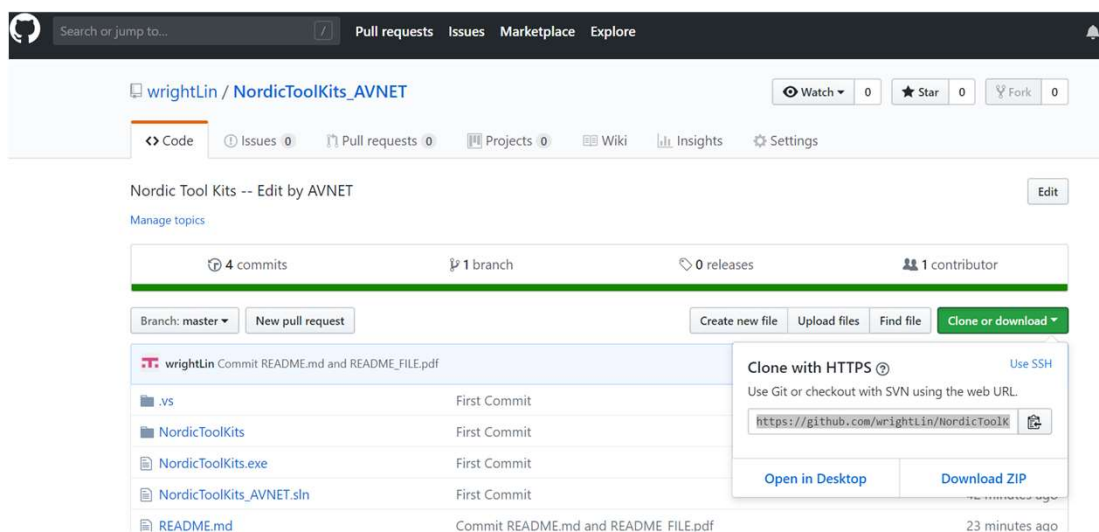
Search or jump to... / Pull requests Issues Marketplace Explore

wrightLin / NordicToolKits_AVNET

Watch 0 Star 0 Fork 0

Code Issues 0 Pull requests 0 Projects 0 Wiki Insights Settings

Nordic Tool Kits -- Edit by AVNET

Edit

Manage topics

4 commits 1 branch 0 releases 1 contributor

Branch: master New pull request Create new file Upload files Find file Clone or download

wrightLin Commit README.md and README_FILE.pdf

| .vs | First Commit |
|---|---|
| NordicToolKits | First Commit |
| NordicToolKits.exe | First Commit |
| NordicToolKits_AVNET.sln | First Commit |
| README.md | Commit README.md and README_FILE.pdf |

Clone with HTTPS

Use SSH

Use Git or checkout with SVN using the web URL.

https://github.com/wrightLin/NordicToolK

Open in Desktop Download ZIP

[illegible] minutes ago

23 minutes ago